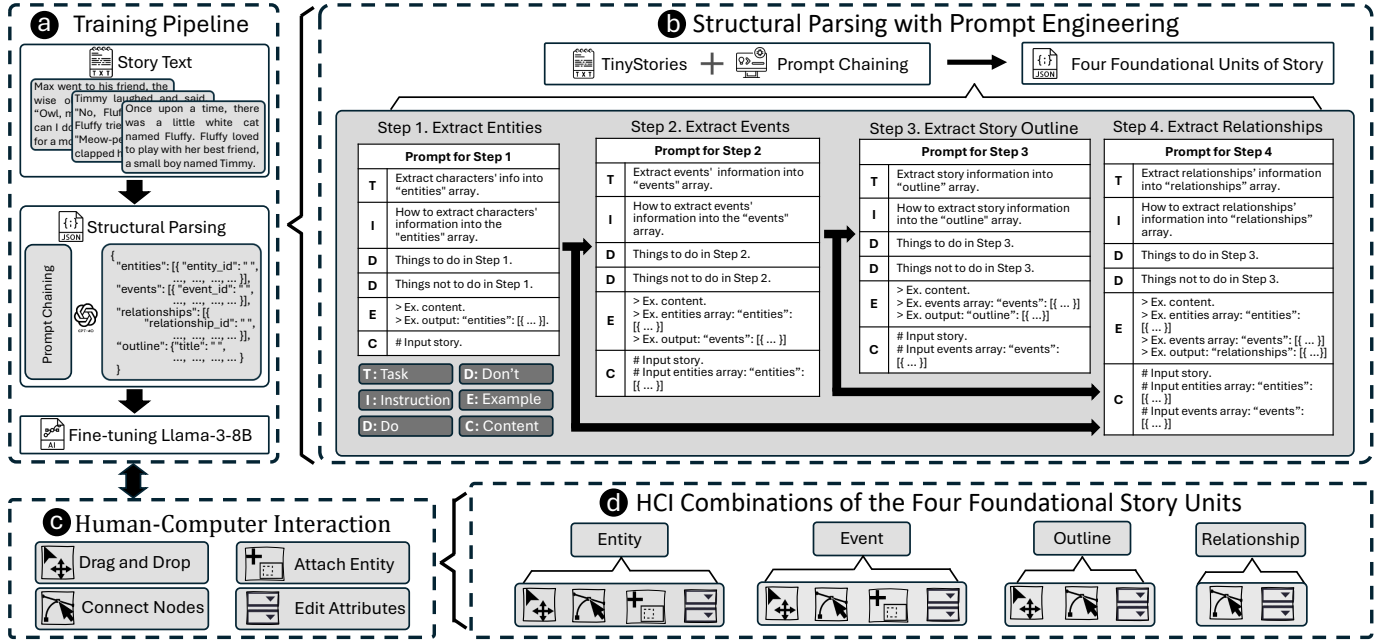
a Training Pipeline

TXT Story Text

Max went to his friend, the wise o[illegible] "Owl, n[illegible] can I do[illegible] for a m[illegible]

Timmy laughed and said, "No, Fluf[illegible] Fluffy trie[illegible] "Meow-pe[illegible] clapped h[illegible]

Once upon a time, there was a little white cat named Fluffy. Fluffy loved to play with her best friend, a small boy named Timmy.

JSON Structural Parsing

Prompt Chaining

GPT-4o

{
"entities": [{ "entity_id": " ", ..., ..., ..., ... }],
"events": [{ "event_id": " ", ..., ..., ..., ... }],
"relationships": [{ "relationship_id": " ", ..., ..., ..., ... }],
"outline": {"title": " ", ..., ..., ..., ... }
}

AI Fine-tuning Llama-3-8B

b Structural Parsing with Prompt Engineering

TXT TinyStories + Prompt Chaining → JSON Four Foundational Units of Story

Step 1. Extract Entities

| Prompt for Step 1 | |
|---|---|
| T | Extract characters' info into "entities" array. |
| I | How to extract characters' information into the "entities" array. |
| D | Things to do in Step 1. |
| D | Things not to do in Step 1. |
| E | > Ex. content. > Ex. output: "entities": [{ ... }]. |
| C | # Input story. |

T: Task
D: Don't
I: Instruction
E: Example
D: Do
C: Content

Step 2. Extract Events

| Prompt for Step 2 | |
|---|---|
| T | Extract events' information into "events" array. |
| I | How to extract events' information into the "events" array. |
| D | Things to do in Step 2. |
| D | Things not to do in Step 2. |
| E | > Ex. content. > Ex. entities array: "entities": [{ ... }] > Ex. output: "events": [{ ... }] |
| C | # Input story. # Input entities array: "entities": [{ ... }] |

Step 3. Extract Story Outline

| Prompt for Step 3 | |
|---|---|
| T | Extract story information into "outline" array. |
| I | How to extract story information into the "outline" array. |
| D | Things to do in Step 3. |
| D | Things not to do in Step 3. |
| E | > Ex. content. > Ex. events array: "events": [{ ... }] > Ex. output: "outline": [{ ...}] |
| C | # Input story. # Input events array: "events": [{ ... }] |

Step 4. Extract Relationships

| Prompt for Step 4 | |
|---|---|
| T | Extract relationships' information into "relationships" array. |
| I | How to extract relationships' information into "relationships" array. |
| D | Things to do in Step 3. |
| D | Things not to do in Step 3. |
| E | > Ex. content. > Ex. entities array: "entities": [{ ... }] > Ex. events array: "events": [{ ... }] > Ex. output: "relationships": [{ ...}] |
| C | # Input story. # Input entities array: "entities": [{ ... }] # Input events array: "events": [{ ... }] |

c Human-Computer Interaction

Drag and Drop
Attach Entity
Connect Nodes
Edit Attributes

d HCI Combinations of the Four Foundational Story Units

Entity
Event
Outline
Relationship